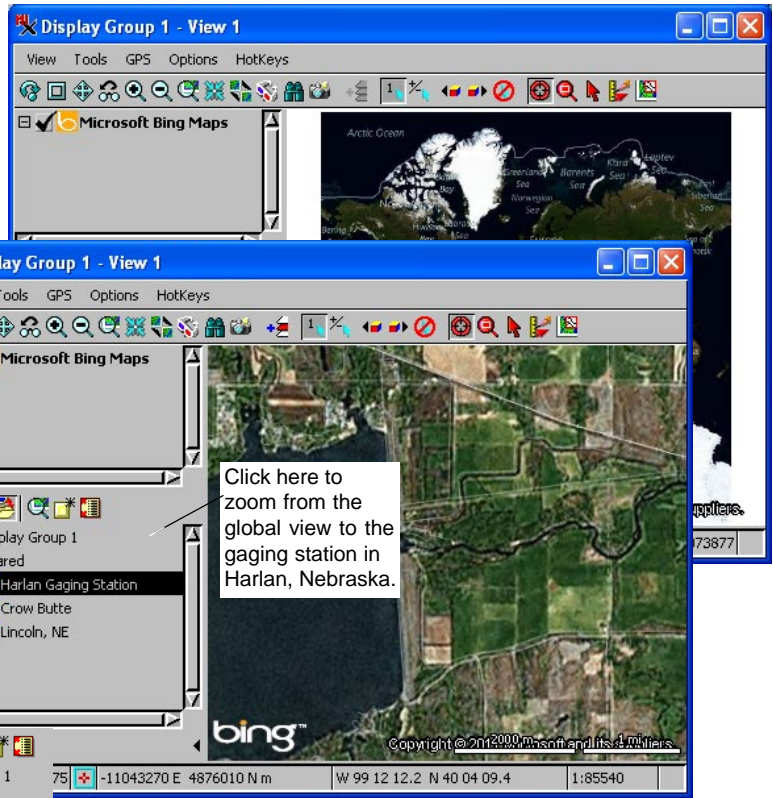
Display Group 1 - View 1

View Tools GPS Options HotKeys

Microsoft Bing Maps

Arctic Ocean

Greenland Sea

Barents Sea

Norwegian Sea

Kara Sea

Laptev Sea

East Siberian Sea

Bay

Bering

uppliers.

73877

lay Group 1 - View 1

Tools GPS Options HotKeys

Microsoft Bing Maps

play Group 1

ared

Harlan Gaging Station

Crow Butte

Lincoln, NE

Click here to zoom from the global view to the gaging station in Harlan, Nebraska.

bing™

Copyright © 2012 Microsoft and its suppliers.

2000 m

1 mi

1

75

-11043270 E 4876010 N m

W 99 12 12.2 N 40 04 09.4

1:85540